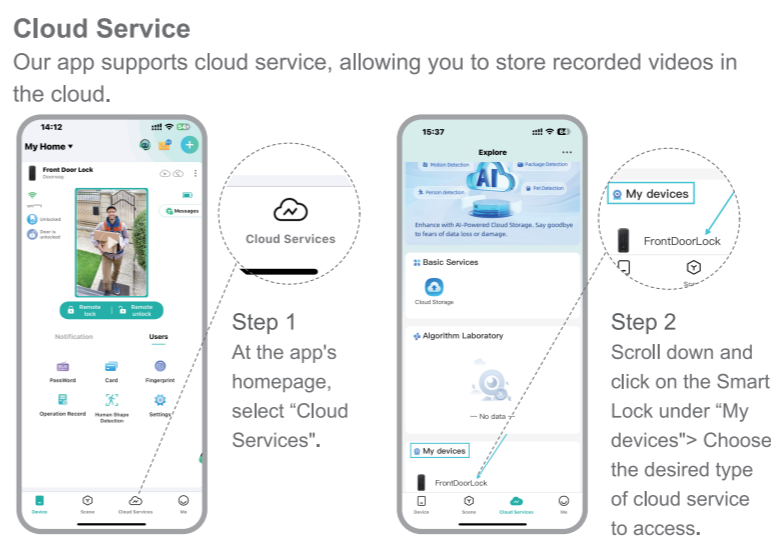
Cloud Service

Our app supports cloud service, allowing you to store recorded videos in the cloud.

14:12

My Home ▾

Front Door Lock

Doorway

Unlocked

Door is unlocked

Messages

Remote lock

Remote unlock

Notification

Users

PassWord

Card

Fingerprint

Operation Record

Human Shape Detection

Settings

Device

Scene

Cloud Services

Me

Cloud Services

Step 1
At the app's homepage, select “Cloud Services".

15:37

Explore

Motion Detection

Package Detection

Person detection

Pet Detection

Enhance with AI-Powered Cloud Storage. Say goodbye to fears of data loss or damage.

Basic Services

Cloud Storage

Algorithm Laboratory

— No data —

My devices

FrontDoorLock

Device

Scene

Cloud Services

Me

My devices

FrontDoorLock

Step 2
Scroll down and click on the Smart Lock under “My devices"> Choose the desired type of cloud service to access.